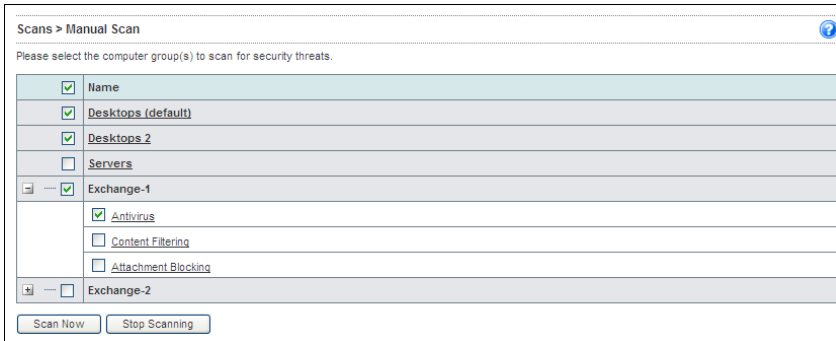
Scans > Manual Scan

Please select the computer group(s) to scan for security threats.

| | Name |
|---|---|
| ☑ | Desktops (default) |
| ☑ | Desktops 2 |
| ☐ | Servers |
| ☑ | Exchange-1 |
| | ☑ Antivirus |
| | ☐ Content Filtering |
| | ☐ Attachment Blocking |
| ☐ | Exchange-2 |

Scan Now | Stop Scanning